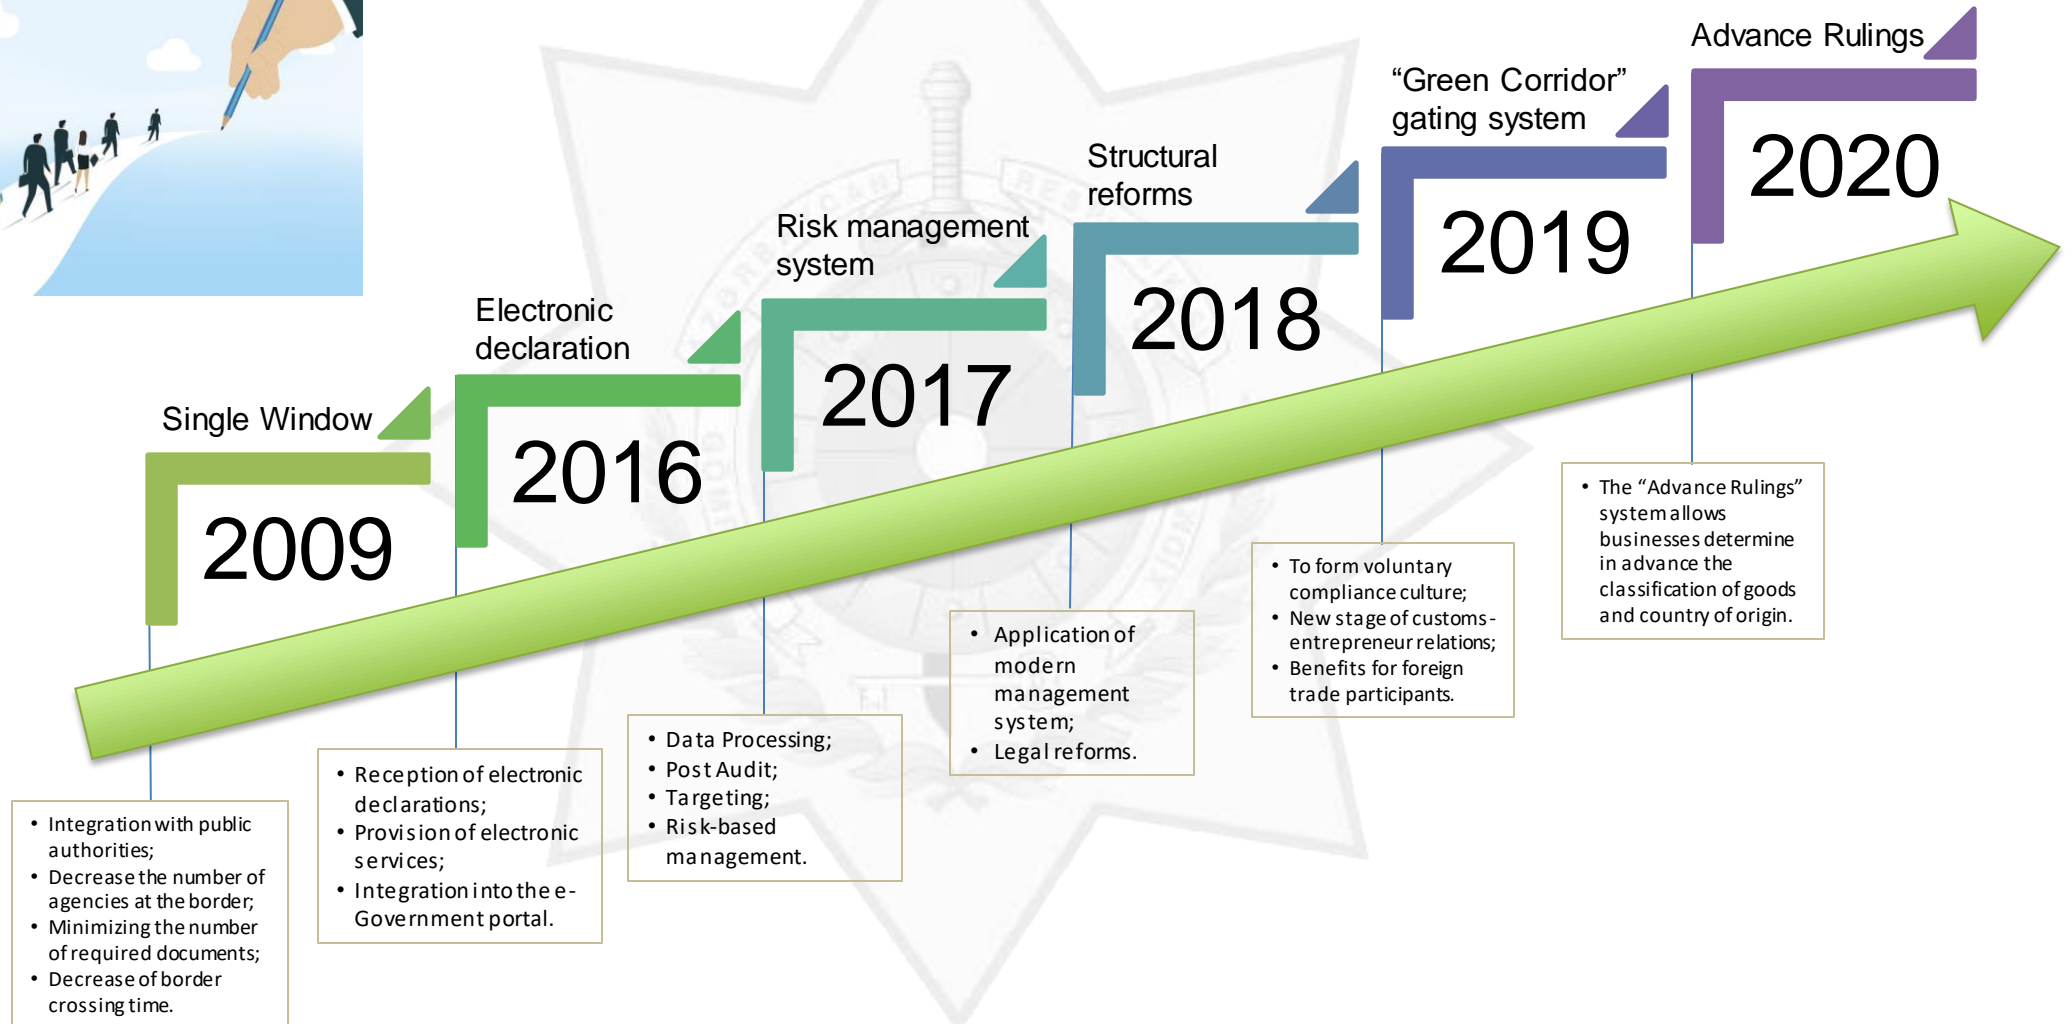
Single Window
2009
- Integration with public authorities;
- Decrease the number of agencies at the border;
- Minimizing the number of required documents;
- Decrease of border crossing time.

Electronic declaration
2016
- Reception of electronic declarations;
- Provision of electronic services;
- Integration into the e-Government portal.

Risk management system
2017
- Data Processing;
- Post Audit;
- Targeting;
- Risk-based management.

Structural reforms
2018
- Application of modern management system;
- Legal reforms.

"Green Corridor" gating system
2019
- To form voluntary compliance culture;
- New stage of customs-entrepreneur relations;
- Benefits for foreign trade participants.

Advance Rulings
2020
- The "Advance Rulings" system allows businesses determine in advance the classification of goods and country of origin.